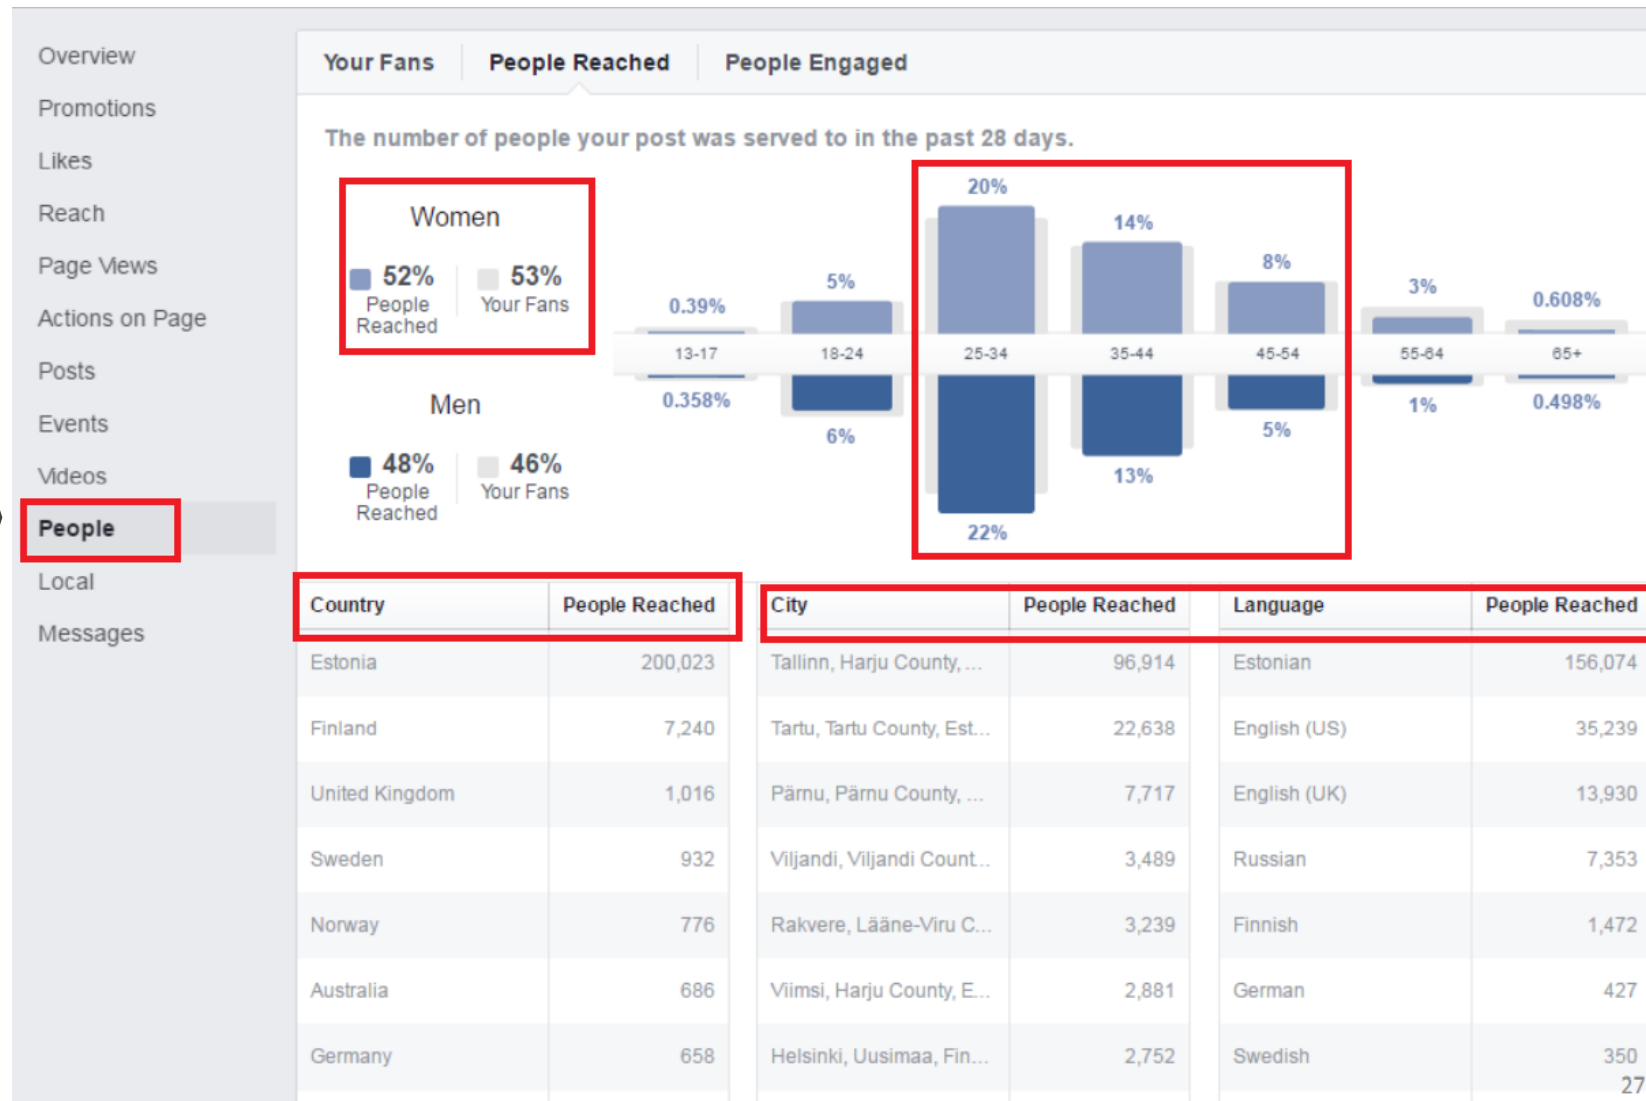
Overview
Promotions
Likes
Reach
Page Views
Actions on Page
Posts
Events
Videos
People
Local
Messages

Your Fans | People Reached | People Engaged

The number of people your post was served to in the past 28 days.

Women
52% People Reached
53% Your Fans

Men
48% People Reached
46% Your Fans

0.39% 5% 20% 14% 8% 3% 0.608%
13-17 18-24 25-34 35-44 45-54 55-64 65+
0.358% 6% 22% 13% 5% 1% 0.498%

| Country | People Reached |
|---|---|
| Estonia | 200,023 |
| Finland | 7,240 |
| United Kingdom | 1,016 |
| Sweden | 932 |
| Norway | 776 |
| Australia | 686 |
| Germany | 658 |

| City | People Reached |
|---|---|
| Tallinn, Harju County, ... | 96,914 |
| Tartu, Tartu County, Est... | 22,638 |
| Pärnu, Pärnu County, ... | 7,717 |
| Viljandi, Viljandi Count... | 3,489 |
| Rakvere, Lääne-Viru C... | 3,239 |
| Viimsi, Harju County, E... | 2,881 |
| Helsinki, Uusimaa, Fin... | 2,752 |

| Language | People Reached |
|---|---|
| Estonian | 156,074 |
| English (US) | 35,239 |
| English (UK) | 13,930 |
| Russian | 7,353 |
| Finnish | 1,472 |
| German | 427 |
| Swedish | 350 |

27